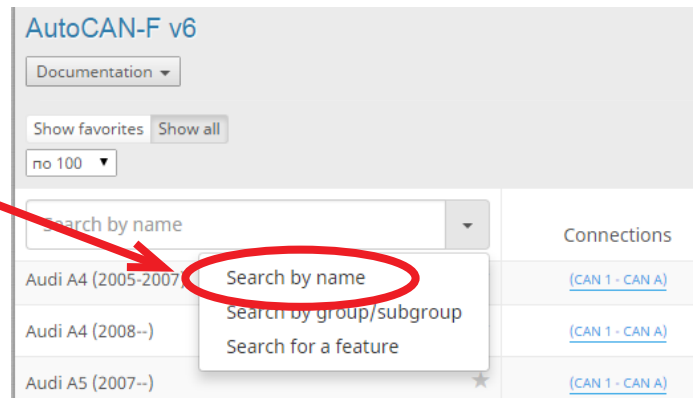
AutoCAN-F v6

Documentation

Show favorites Show all

no 100

Search by name

Connections

Audi A4 (2005-2007)

Search by name

Search by group/subgroup

Search for a feature

(CAN 1 - CAN A)

Audi A4 (2008--)

(CAN 1 - CAN A)

Audi A5 (2007--)

(CAN 1 - CAN A)